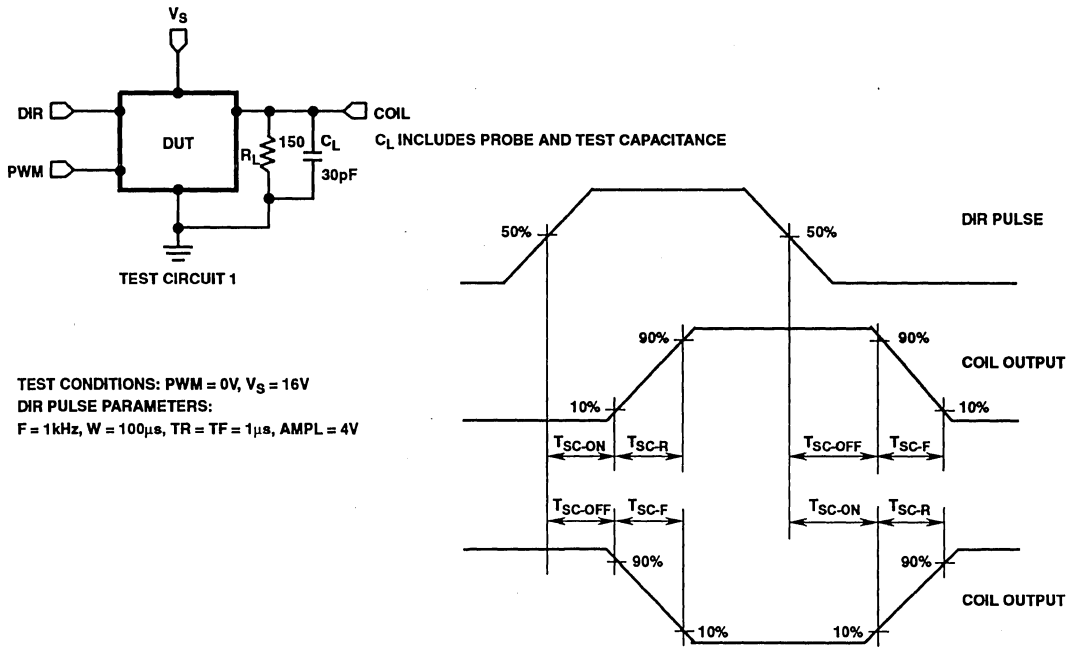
$V_S$

DIR

PWM

DUT

$R_L$

150

$C_L$

30pF

COIL

$C_L$ INCLUDES PROBE AND TEST CAPACITANCE

TEST CIRCUIT 1

TEST CONDITIONS: PWM = 0V, $V_S$ = 16V
DIR PULSE PARAMETERS:
F = 1kHz, W = 100µs, TR = TF = 1µs, AMPL = 4V

50%

50%

DIR PULSE

90%

90%

COIL OUTPUT

10%

10%

$T_{SC-ON}$ $T_{SC-R}$ $T_{SC-OFF}$ $T_{SC-F}$

$T_{SC-OFF}$ $T_{SC-F}$ $T_{SC-ON}$ $T_{SC-R}$

90%

90%

10%

10%

COIL OUTPUT